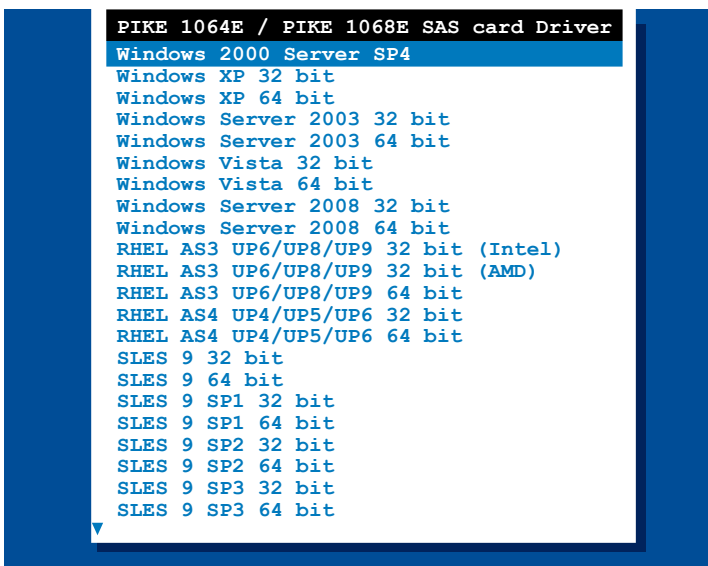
PIKE 1064E / PIKE 1068E SAS card Driver
Windows 2000 Server SP4
Windows XP 32 bit
Windows XP 64 bit
Windows Server 2003 32 bit
Windows Server 2003 64 bit
Windows Vista 32 bit
Windows Vista 64 bit
Windows Server 2008 32 bit
Windows Server 2008 64 bit
RHEL AS3 UP6/UP8/UP9 32 bit (Intel)
RHEL AS3 UP6/UP8/UP9 32 bit (AMD)
RHEL AS3 UP6/UP8/UP9 64 bit
RHEL AS4 UP4/UP5/UP6 32 bit
RHEL AS4 UP4/UP5/UP6 64 bit
SLES 9 32 bit
SLES 9 64 bit
SLES 9 SP1 32 bit
SLES 9 SP1 64 bit
SLES 9 SP2 32 bit
SLES 9 SP2 64 bit
SLES 9 SP3 32 bit
SLES 9 SP3 64 bit